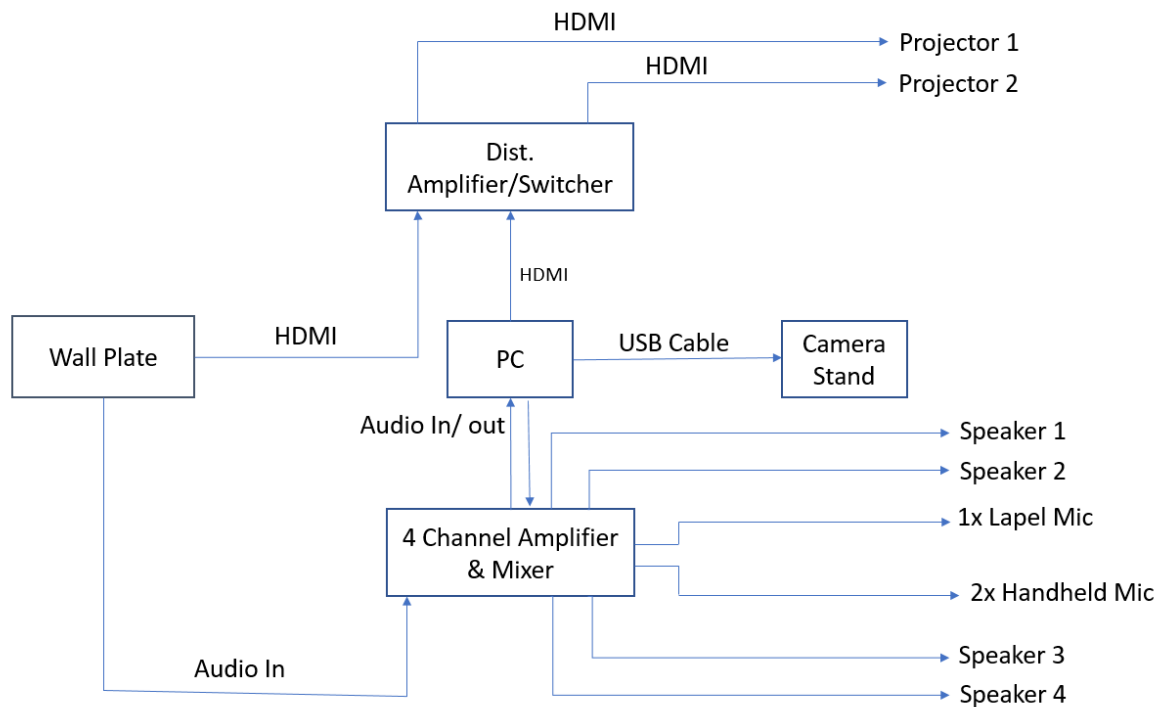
HDMI

Projector 1

HDMI

Projector 2

Dist. Amplifier/Switcher

HDMI

Wall Plate

HDMI

PC

USB Cable

Camera Stand

Audio In/ out

Speaker 1

Speaker 2

4 Channel Amplifier & Mixer

1x Lapel Mic

2x Handheld Mic

Audio In

Speaker 3

Speaker 4